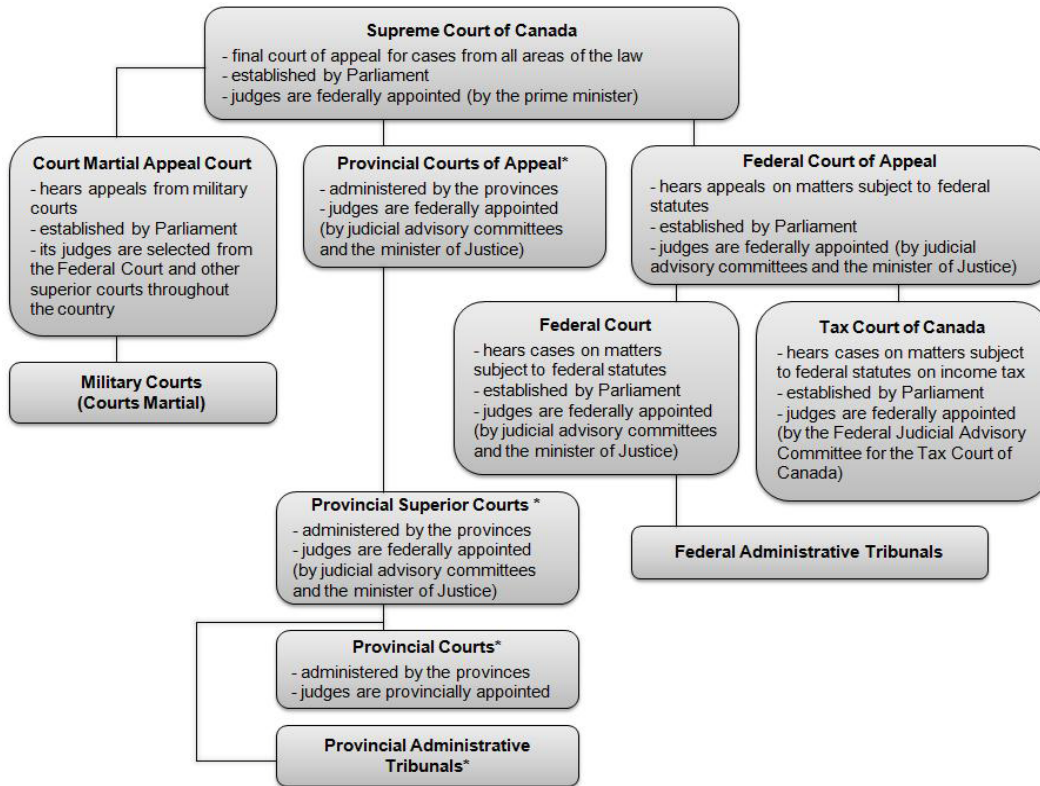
**Supreme Court of Canada**
- final court of appeal for cases from all areas of the law
- established by Parliament
- judges are federally appointed (by the prime minister)

**Court Martial Appeal Court**
- hears appeals from military courts
- established by Parliament
- its judges are selected from the Federal Court and other superior courts throughout the country

**Military Courts (Courts Martial)**

**Provincial Courts of Appeal***
- administered by the provinces
- judges are federally appointed (by judicial advisory committees and the minister of Justice)

**Federal Court of Appeal**
- hears appeals on matters subject to federal statutes
- established by Parliament
- judges are federally appointed (by judicial advisory committees and the minister of Justice)

**Federal Court**
- hears cases on matters subject to federal statutes
- established by Parliament
- judges are federally appointed (by judicial advisory committees and the minister of Justice)

**Tax Court of Canada**
- hears cases on matters subject to federal statutes on income tax
- established by Parliament
- judges are federally appointed (by the Federal Judicial Advisory Committee for the Tax Court of Canada)

**Provincial Superior Courts ***
- administered by the provinces
- judges are federally appointed (by judicial advisory committees and the minister of Justice)

**Federal Administrative Tribunals**

**Provincial Courts***
- administered by the provinces
- judges are provincially appointed

**Provincial Administrative Tribunals***